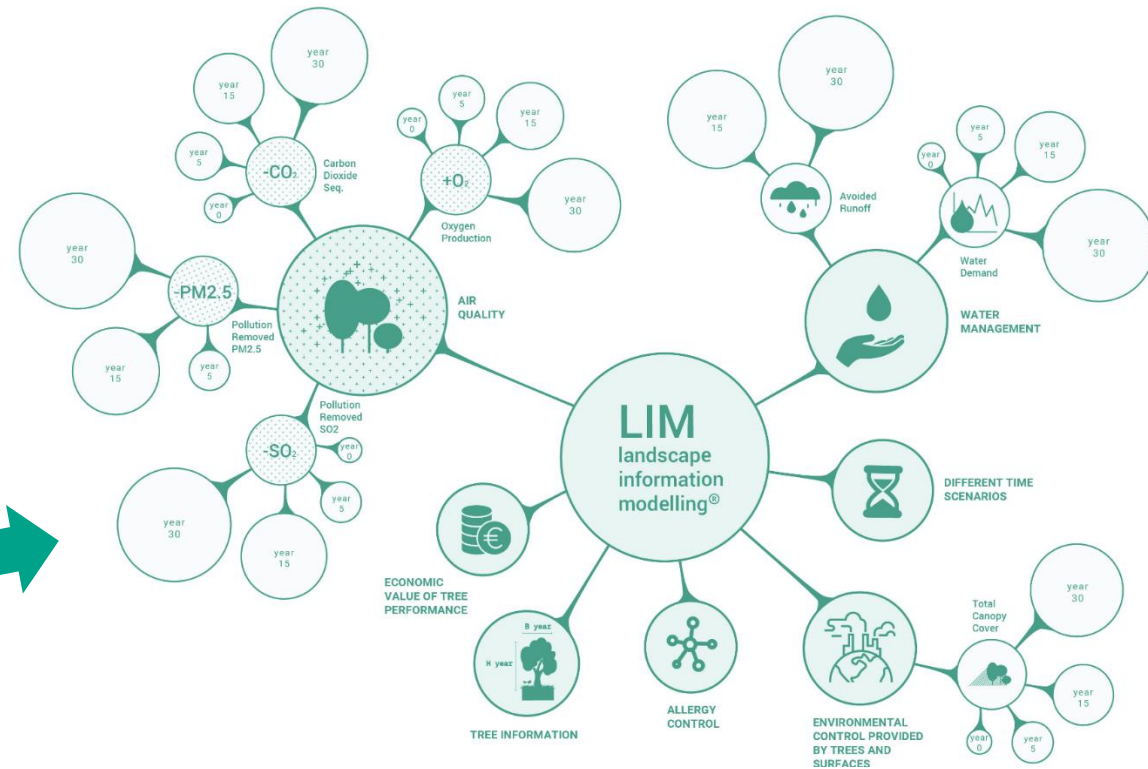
year 30

year 15

year 5

$-CO_2$

Carbon Dioxide Seq.

year 0

year 0

year 5

year 15

$+O_2$

year 30

Oxygen Production

year 30

-PM2.5

Pollution Removed PM2.5

year 15

year 5

AIR QUALITY

Pollution Removed SO2

$-SO_2$

year 0

year 5

year 30

year 15

year 30

year 15

Avoided Runoff

year 0

year 5

year 15

Water Demand

year 30

WATER MANAGEMENT

LIM
landscape information modelling®

DIFFERENT TIME SCENARIOS

ECONOMIC VALUE OF TREE PERFORMANCE

B year

H year

TREE INFORMATION

ALLERGY CONTROL

ENVIRONMENTAL CONTROL PROVIDED BY TREES AND SURFACES

Total Canopy Cover

year 30

year 15

year 0

year 5